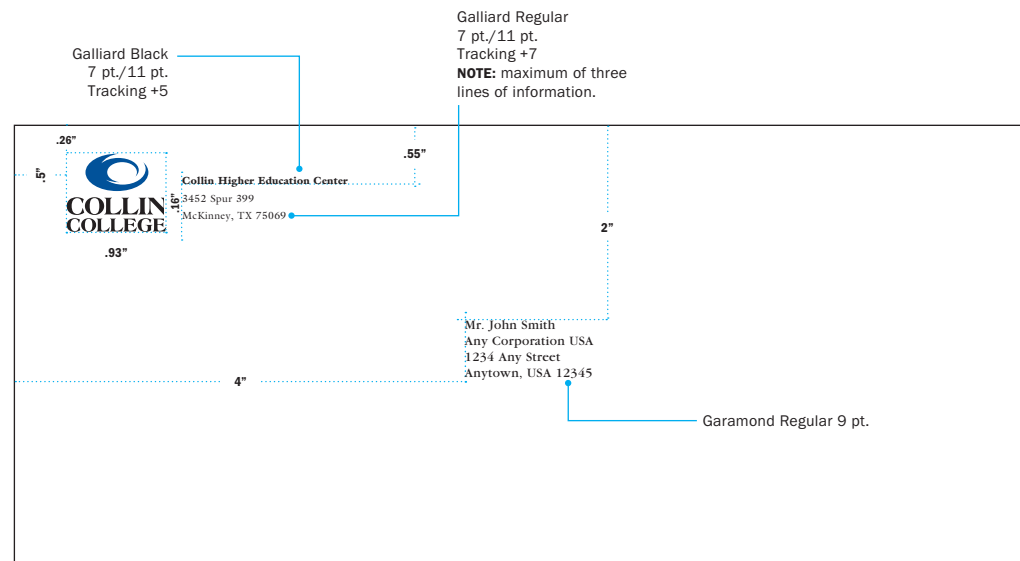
Galliard Black
7 pt./11 pt.
Tracking +5

Galliard Regular
7 pt./11 pt.
Tracking +7
**NOTE:** maximum of three lines of information.

.26"

.5"

.55"

COLLIN COLLEGE

.16"

Collin Higher Education Center
3452 Spur 399
McKinney, TX 75069

.93"

2"

Mr. John Smith
Any Corporation USA
1234 Any Street
Anytown, USA 12345

4"

Garamond Regular 9 pt.